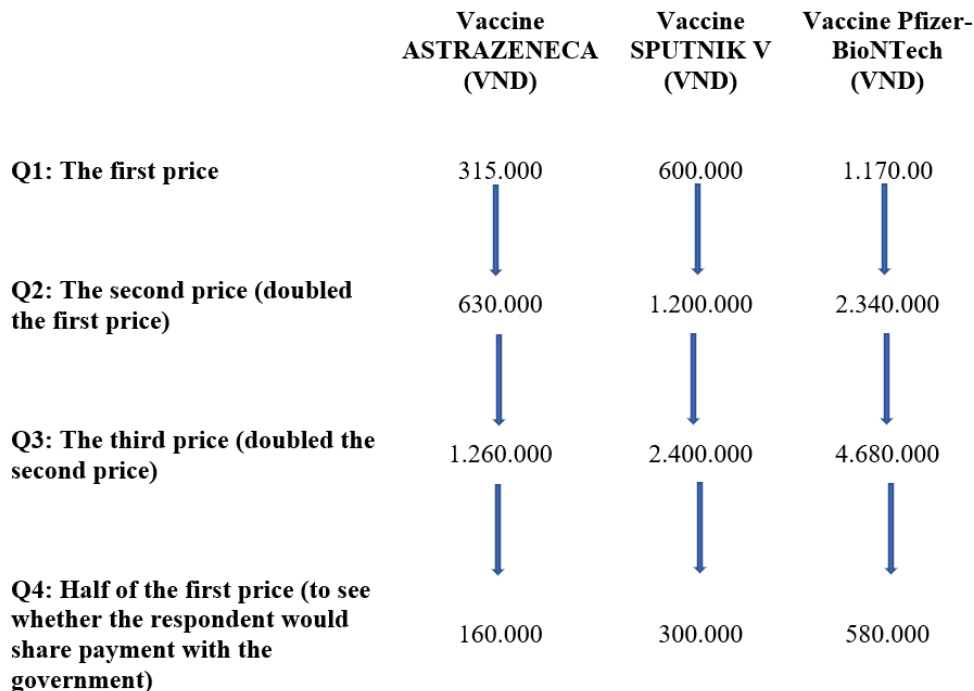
|  | Vaccine ASTRAZENECA (VND) | Vaccine SPUTNIK V (VND) | Vaccine Pfizer-BioNTech (VND) |
|---|---|---|---|
| Q1: The first price | 315.000 | 600.000 | 1.170.00 |
| Q2: The second price (doubled the first price) | 630.000 | 1.200.000 | 2.340.000 |
| Q3: The third price (doubled the second price) | 1.260.000 | 2.400.000 | 4.680.000 |
| Q4: Half of the first price (to see whether the respondent would share payment with the government) | 160.000 | 300.000 | 580.000 |